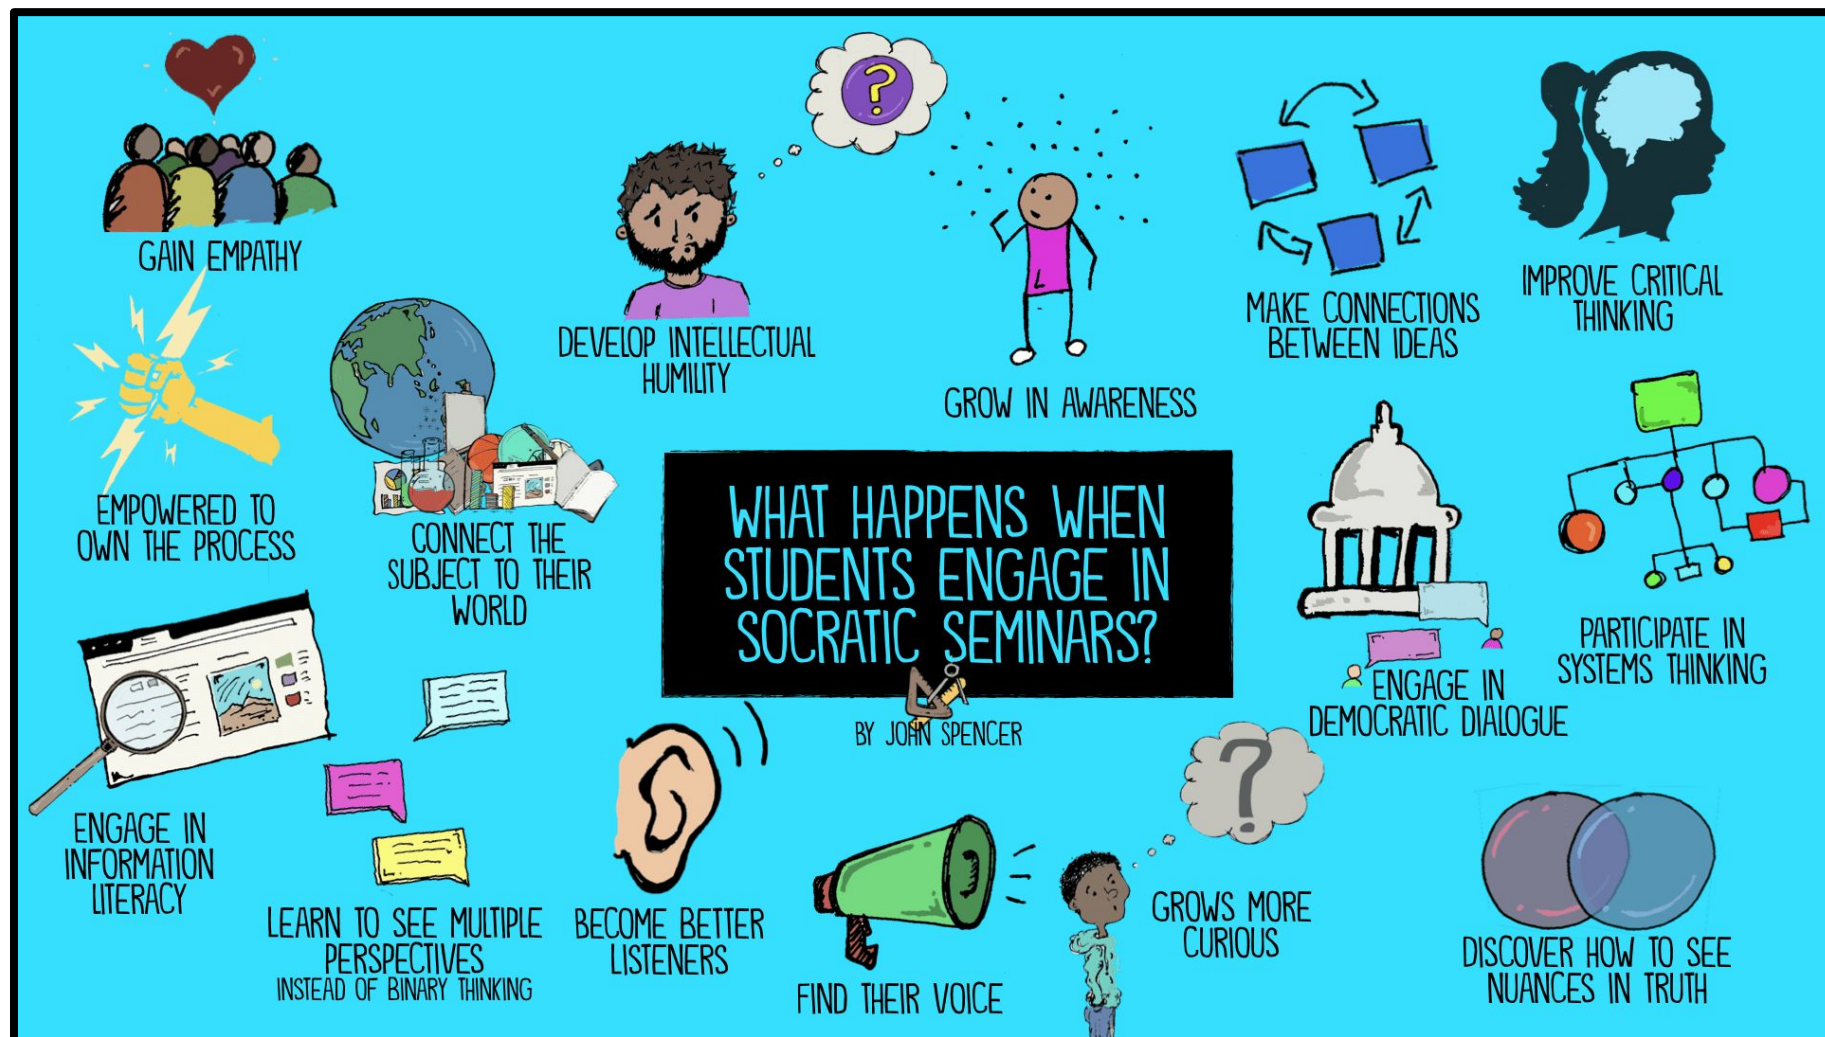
WHAT HAPPENS WHEN STUDENTS ENGAGE IN SOCRATIC SEMINARS?

BY JOHN SPENCER

GAIN EMPATHY

DEVELOP INTELLECTUAL HUMILITY

GROW IN AWARENESS

MAKE CONNECTIONS BETWEEN IDEAS

IMPROVE CRITICAL THINKING

EMPOWERED TO OWN THE PROCESS

CONNECT THE SUBJECT TO THEIR WORLD

ENGAGE IN DEMOCRATIC DIALOGUE

PARTICIPATE IN SYSTEMS THINKING

ENGAGE IN INFORMATION LITERACY

LEARN TO SEE MULTIPLE PERSPECTIVES INSTEAD OF BINARY THINKING

BECOME BETTER LISTENERS

FIND THEIR VOICE

GROWS MORE CURIOUS

DISCOVER HOW TO SEE NUANCES IN TRUTH